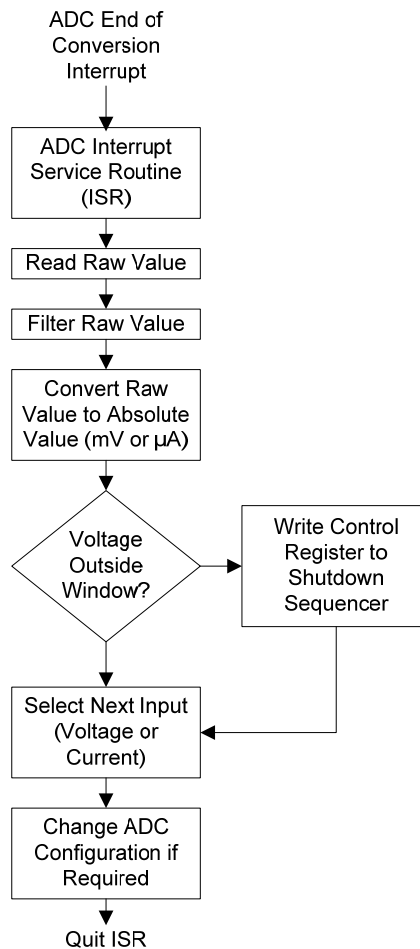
ADC End of Conversion Interrupt

ADC Interrupt Service Routine (ISR)

Read Raw Value

Filter Raw Value

Convert Raw Value to Absolute Value (mV or µA)

Voltage Outside Window?

Write Control Register to Shutdown Sequencer

Select Next Input (Voltage or Current)

Change ADC Configuration if Required

Quit ISR